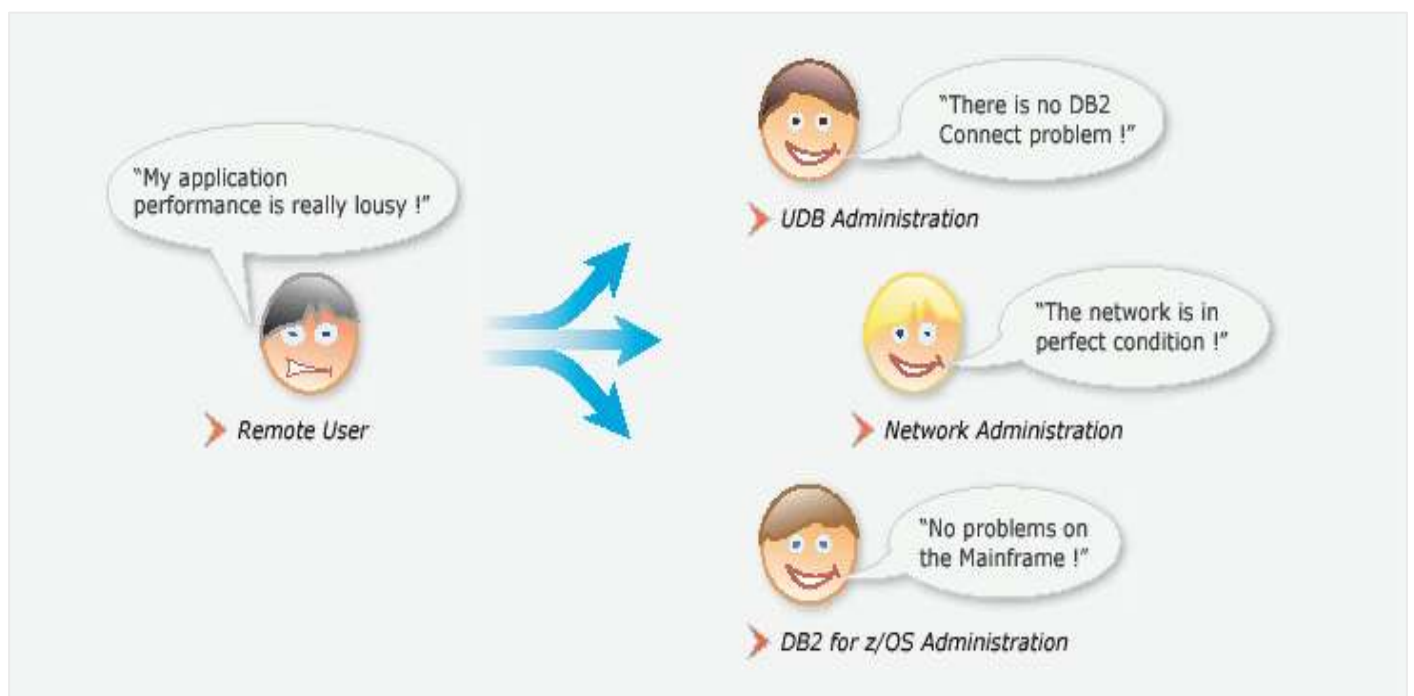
"My application performance is really lousy !"

Remote User

"There is no DB2 Connect problem !"

UDB Administration

"The network is in perfect condition !"

Network Administration

"No problems on the Mainframe !"

DB2 for z/OS Administration